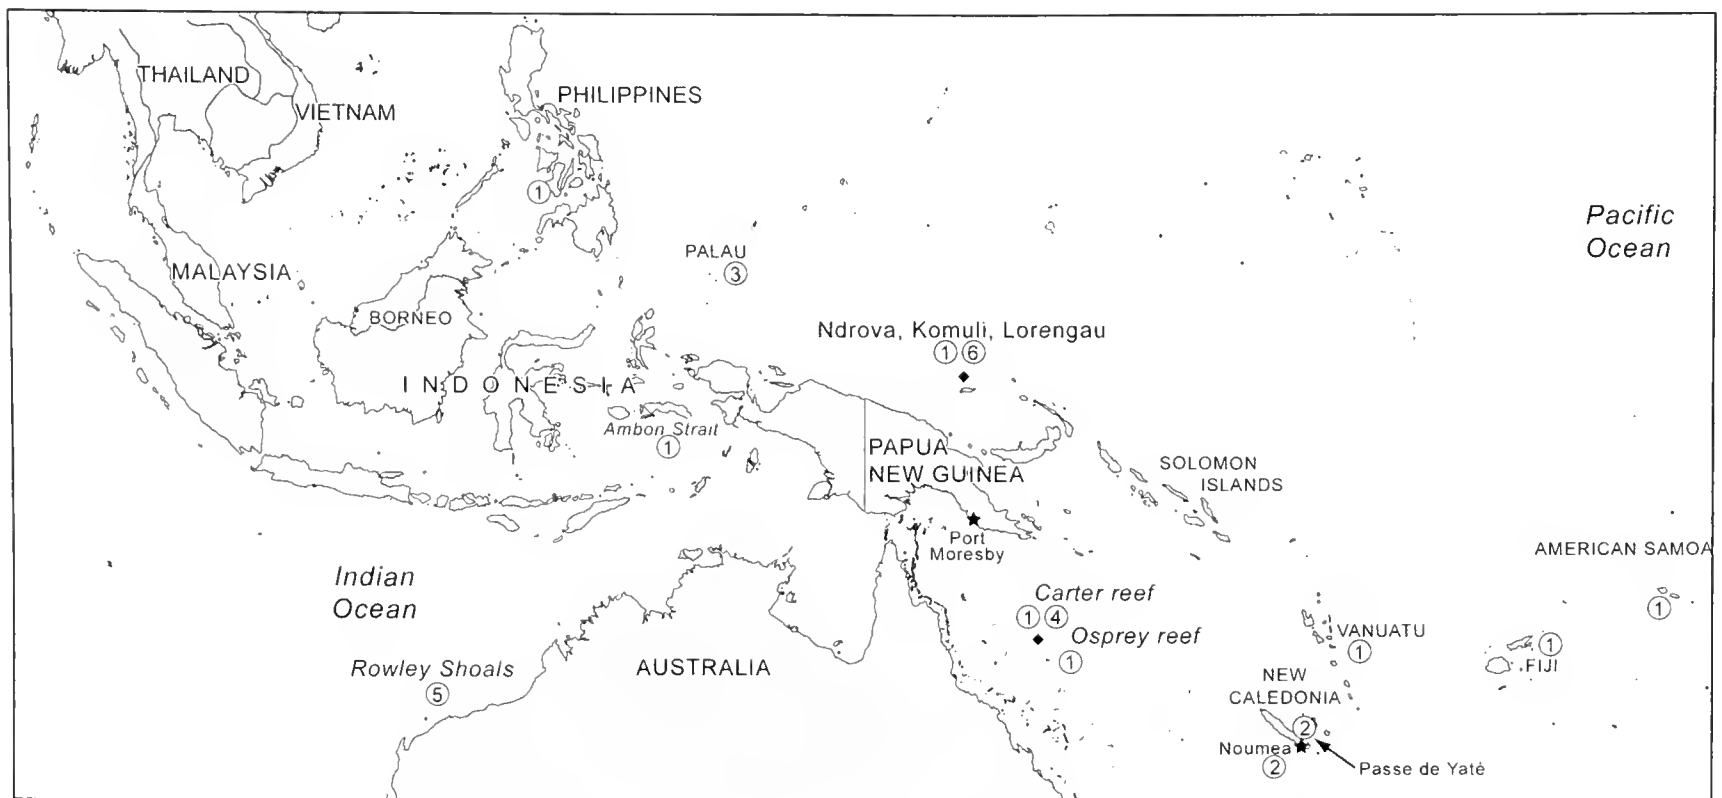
THAILAND

VIETNAM

PHILIPPINES

①

PALAU

③

Pacific Ocean

MALAYSIA

BORNEO

Ndrova, Komuli, Lorengau

① ⑥

INDONESIA

Ambon Strait

①

PAPUA NEW GUINEA

SOLOMON ISLANDS

Port Moresby

AMERICAN SAMOA

Indian Ocean

Carter reef

① ④

Osprey reef

①

①

VANUATU

①

①

FIJI

Rowley Shoals

⑤

AUSTRALIA

NEW CALEDONIA

②

Noumea

②

Passe de Yaté